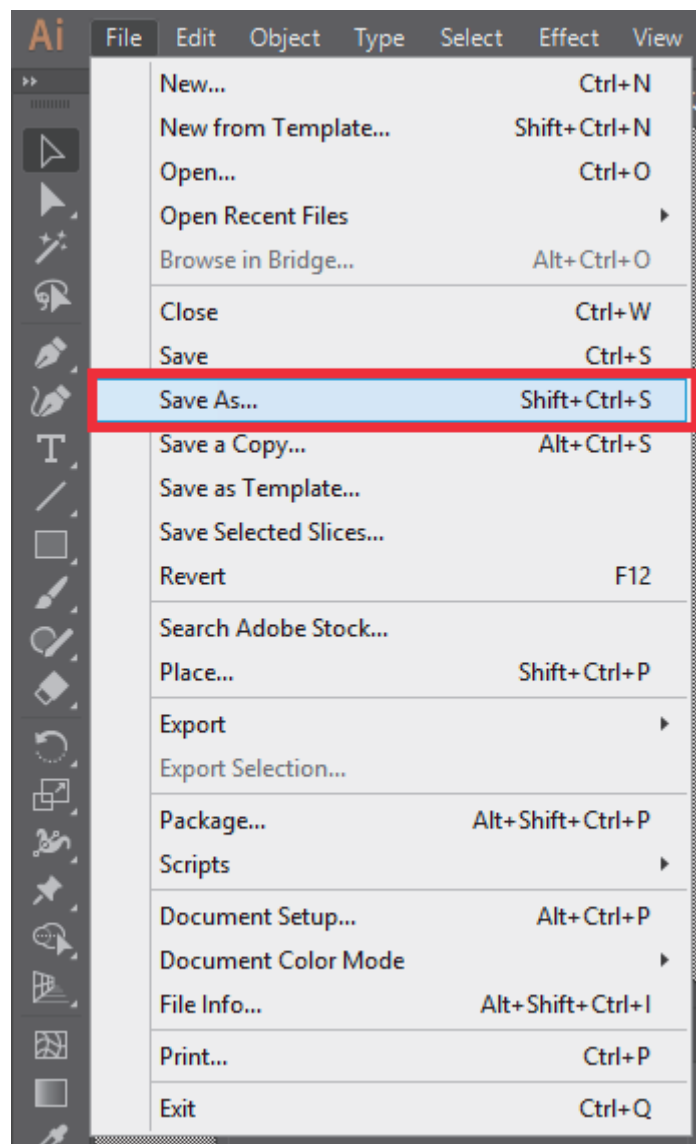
Ai File Edit Object Type Select Effect View

| | |
|---|---|
| New... | Ctrl+N |
| New from Template... | Shift+Ctrl+N |
| Open... | Ctrl+O |
| Open Recent Files | |
| Browse in Bridge... | Alt+Ctrl+O |
| Close | Ctrl+W |
| Save | Ctrl+S |
| Save As... | Shift+Ctrl+S |
| Save a Copy... | Alt+Ctrl+S |
| Save as Template... | |
| Save Selected Slices... | |
| Revert | F12 |
| Search Adobe Stock... | |
| Place... | Shift+Ctrl+P |
| Export | |
| Export Selection... | |
| Package... | Alt+Shift+Ctrl+P |
| Scripts | |
| Document Setup... | Alt+Ctrl+P |
| Document Color Mode | |
| File Info... | Alt+Shift+Ctrl+I |
| Print... | Ctrl+P |
| Exit | Ctrl+Q |